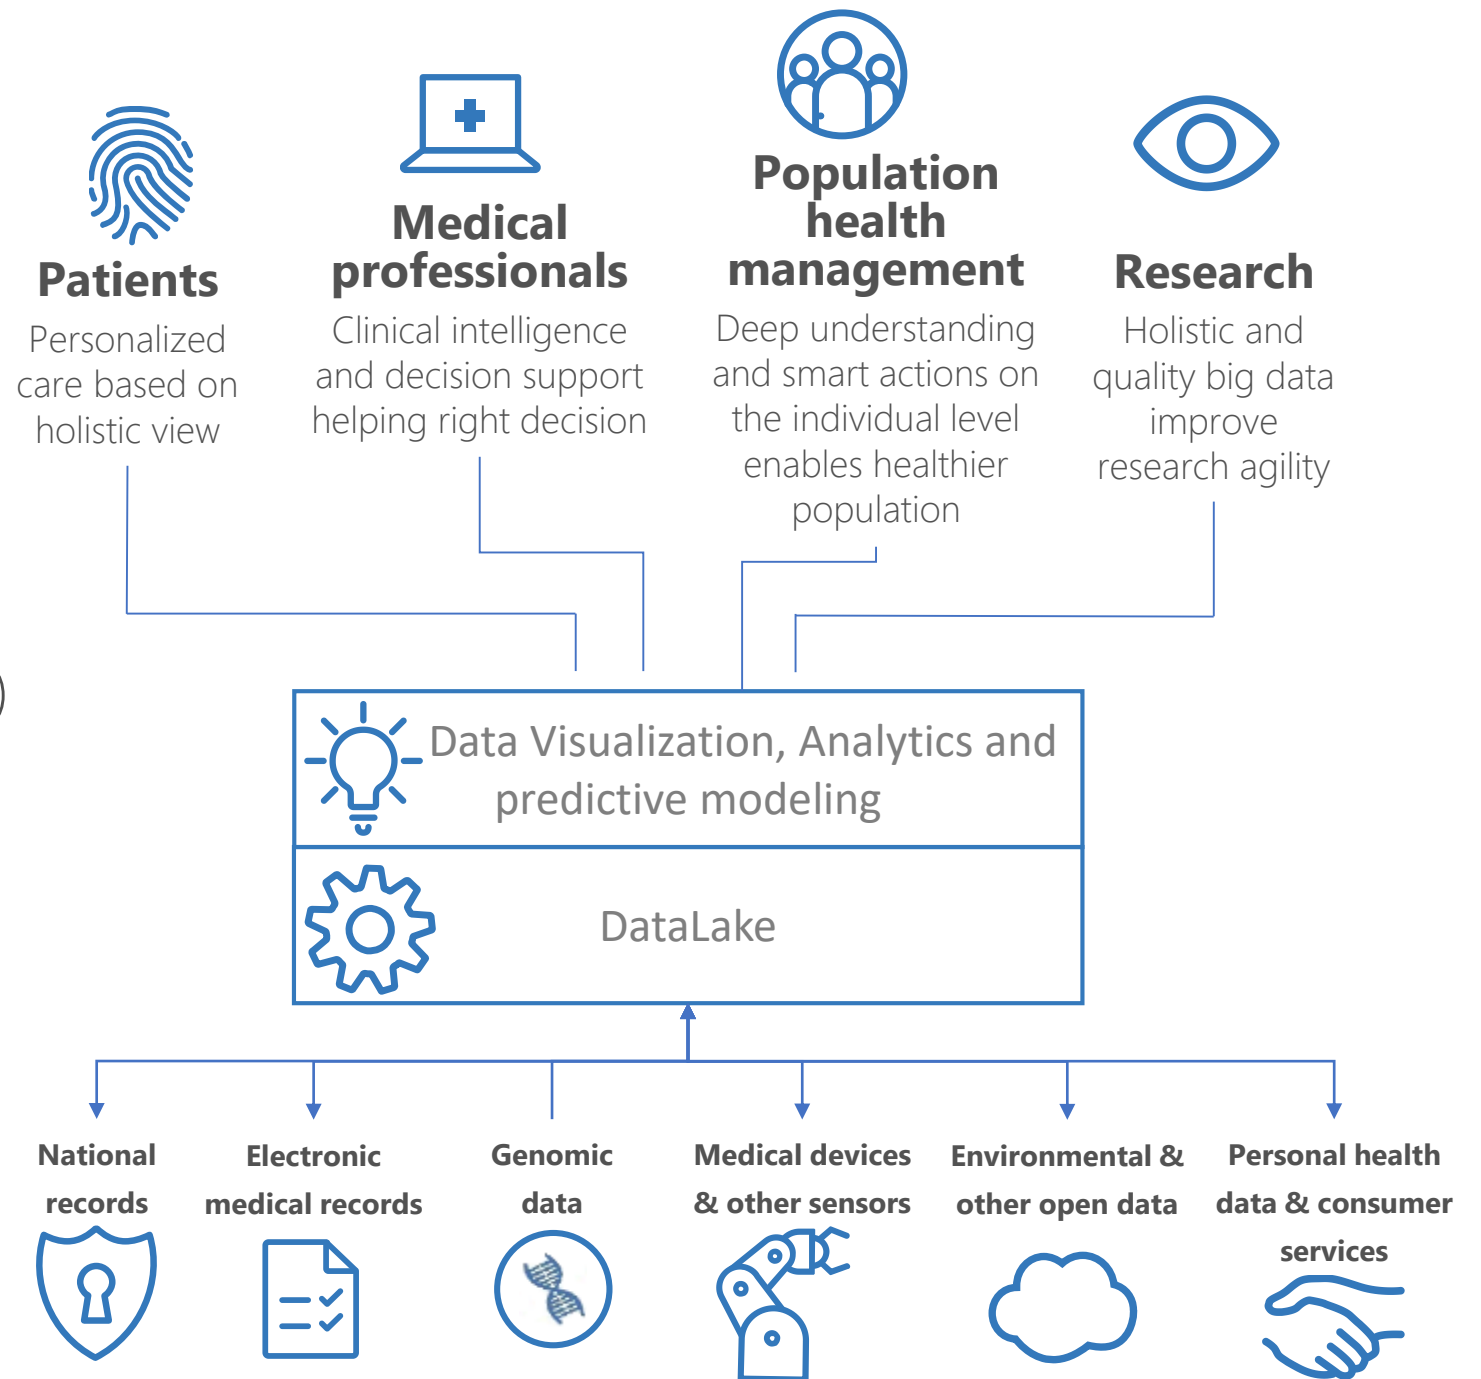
Patients
Personalized care based on holistic view

Medical professionals
Clinical intelligence and decision support helping right decision

Population health management
Deep understanding and smart actions on the individual level enables healthier population

Research
Holistic and quality big data improve research agility

Data Visualization, Analytics and predictive modeling

DataLake

National records

Electronic medical records

Genomic data

Medical devices & other sensors

Environmental & other open data

Personal health data & consumer services